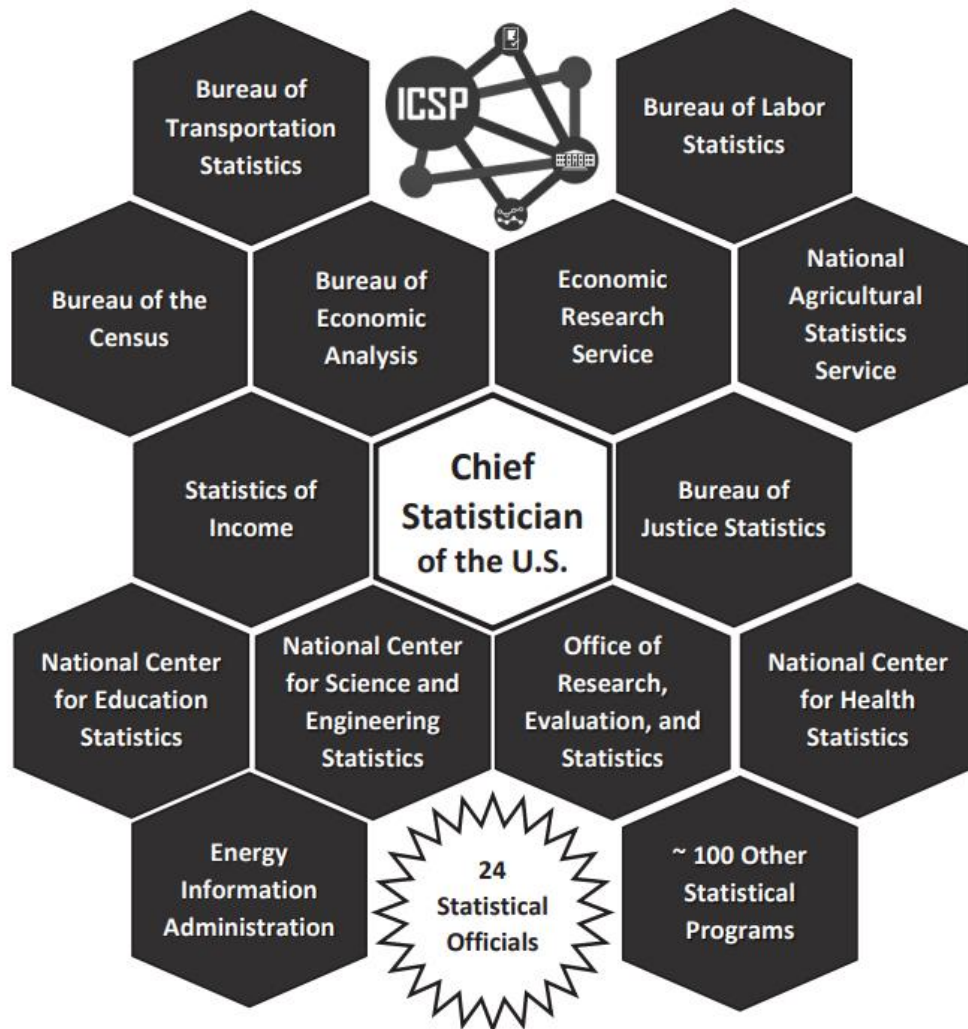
Bureau of Transportation Statistics

ICSP

Bureau of Labor Statistics

Bureau of the Census

Bureau of Economic Analysis

Economic Research Service

National Agricultural Statistics Service

Statistics of Income

Chief Statistician of the U.S.

Bureau of Justice Statistics

National Center for Education Statistics

National Center for Science and Engineering Statistics

Office of Research, Evaluation, and Statistics

National Center for Health Statistics

Energy Information Administration

24 Statistical Officials

~ 100 Other Statistical Programs